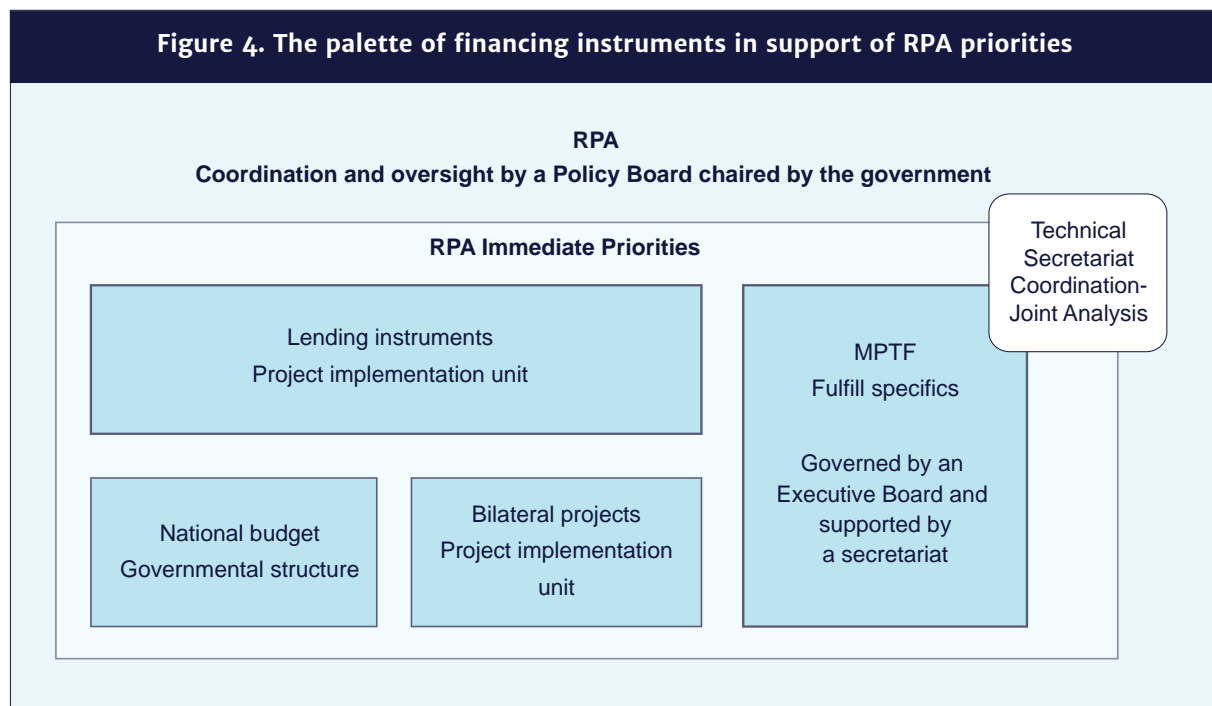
Figure 4. The palette of financing instruments in support of RPA priorities

RPA
Coordination and oversight by a Policy Board chaired by the government

Technical Secretariat Coordination-Joint Analysis

RPA Immediate Priorities

Lending instruments
Project implementation unit

MPTF
Fulfill specifics

Governed by an Executive Board and supported by a secretariat

National budget
Governmental structure

Bilateral projects
Project implementation unit